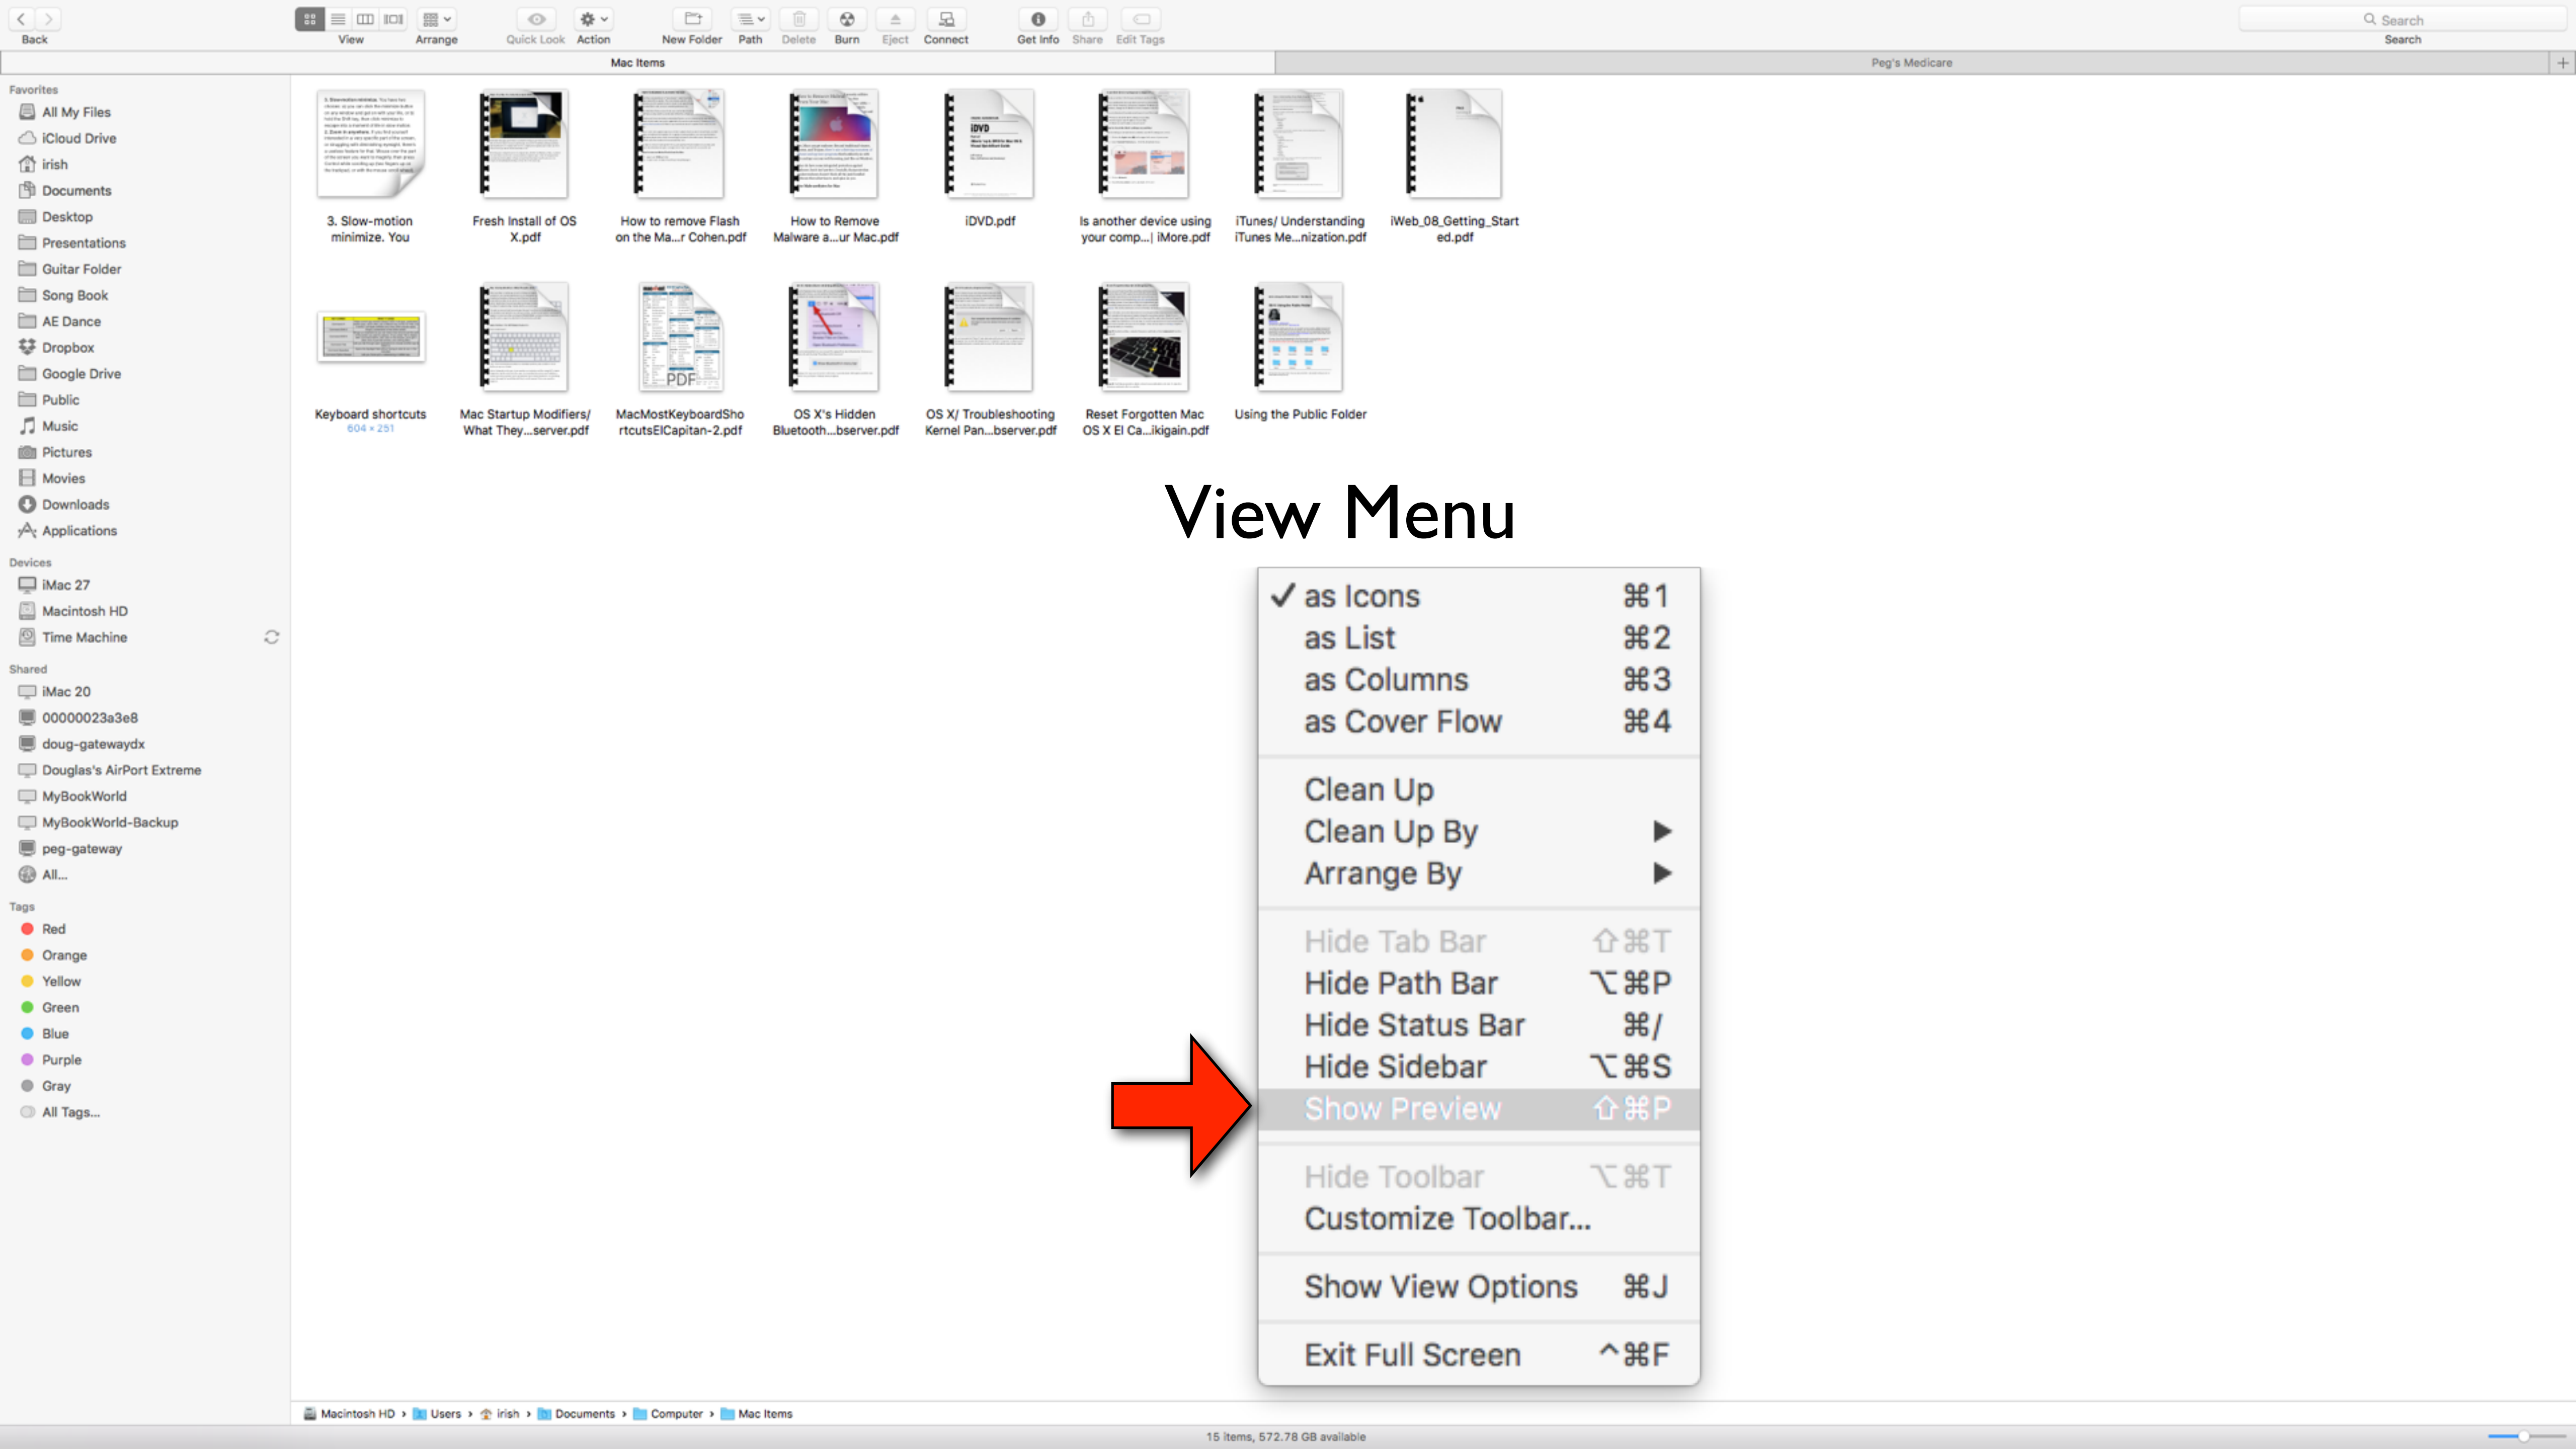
Back View Arrange Quick Look Action New Folder Path Delete Burn Eject Connect Get Info Share Edit Tags Search Search

Mac Items | Peg's Medicare

Favorites
All My Files
iCloud Drive
irish
Documents
Desktop
Presentations
Guitar Folder
Song Book
AE Dance
Dropbox
Google Drive
Public
Music
Pictures
Movies
Downloads
Applications

Devices
iMac 27
Macintosh HD
Time Machine

Shared
iMac 20
00000023a3e8
doug-gatewaydx
Douglas's AirPort Extreme
MyBookWorld
MyBookWorld-Backup
peg-gateway
All...

Tags
Red
Orange
Yellow
Green
Blue
Purple
Gray
All Tags...

3. Slow-motion minimize. You
Fresh Install of OS X.pdf
How to remove Flash on the Ma...r Cohen.pdf
How to Remove Malware a...ur Mac.pdf
iDVD.pdf
Is another device using your comp...| iMore.pdf
iTunes/ Understanding iTunes Me...nization.pdf
iWeb_08_Getting_Started.pdf
Keyboard shortcuts
604 × 251
Mac Startup Modifiers/ What They...server.pdf
MacMostKeyboardShortcutsElCapitan-2.pdf
OS X's Hidden Bluetooth...bserver.pdf
OS X/ Troubleshooting Kernel Pan...bserver.pdf
Reset Forgotten Mac OS X El Ca...ikigain.pdf
Using the Public Folder

View Menu

✓ as Icons ⌘1
as List ⌘2
as Columns ⌘3
as Cover Flow ⌘4

Clean Up
Clean Up By
Arrange By

Hide Tab Bar ⇧⌘T
Hide Path Bar ⌥⌘P
Hide Status Bar ⌘/
Hide Sidebar ⌥⌘S
Show Preview ⇧⌘P

Hide Toolbar ⌥⌘T
Customize Toolbar...

Show View Options ⌘J

Exit Full Screen ^⌘F

Macintosh HD › Users › irish › Documents › Computer › Mac Items

15 items, 572.78 GB available